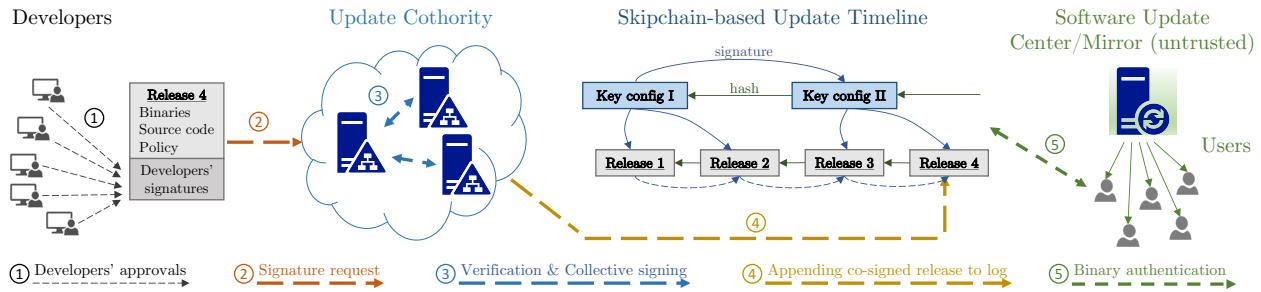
Developers

Update Cothority

Skipchain-based Update Timeline

Software Update Center/Mirror (untrusted)

1

Release 4
Binaries
Source code
Policy
Developers' signatures

2

3

signature

Key config I

hash

Key config II

Release 1

Release 2

Release 3

Release 4

4

5

Users

1 Developers' approvals

2 Signature request

3 Verification & Collective signing

4 Appending co-signed release to log

5 Binary authentication